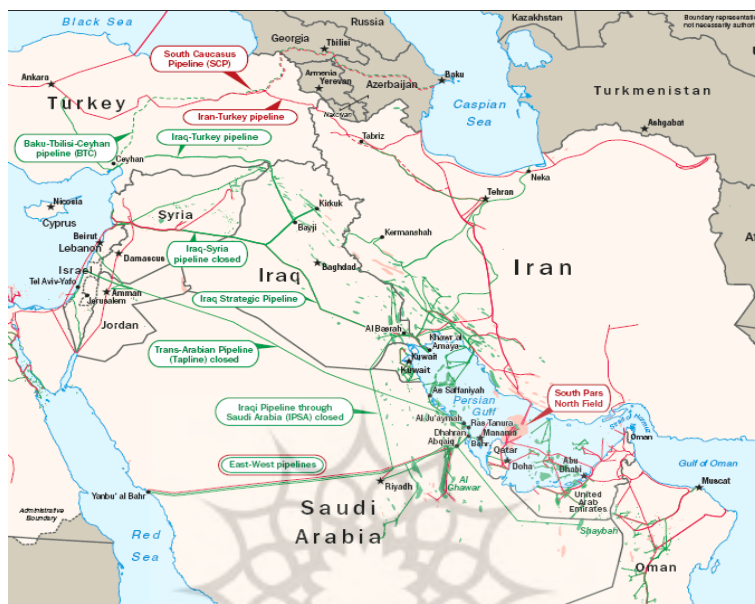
Black Sea
Russia
Kazakhstan
Boundary representation not necessarily author
Georgia
Tbilisi
South Caucasus Pipeline (SCP)
Armenia
Yerevan
Baku
Azerbaijan
Ankara
Turkey
Iran-Turkey pipeline
Turkmenistan
Caspian Sea
Nakchivan
Ashgabat
Baku-Tbilisi-Ceyhan pipeline (BTC)
Iraq-Turkey pipeline
Tabriz
Ceyhan
Neka
Tehran
Nicosia
Cyprus
Syria
Kirkuk
Beirut
Lebanon
Bayji
Kermanshah
Damascus
Iraq-Syria pipeline closed
Israel
Iraq
Baghdad
Iran
Tel Aviv-Yafo
Amman
Jerusalem
Iraq Strategic Pipeline
Jordan
Al Basrah
Khawr al Amaya
Kuwait
Kuwait
Trans-Arabian Pipeline (Tapline) closed
As Saffaniyah
South Pars North Field
Persian Gulf
Iraqi Pipeline through Saudi Arabia (IPSA) closed
Al Ju'aymah
Ras Tanura
Manama
Dhahran
Abqaiq
Bahr
Qatar
Doha
Oman
East-West pipelines
Abu Dhabi
Gulf of Oman
Al Ghawar
Riyadh
Muscat
Yanbu' al Bahr
Saudi Arabia
United Arab Emirates
Administrative Boundary
Shaybah
Red Sea
Oman